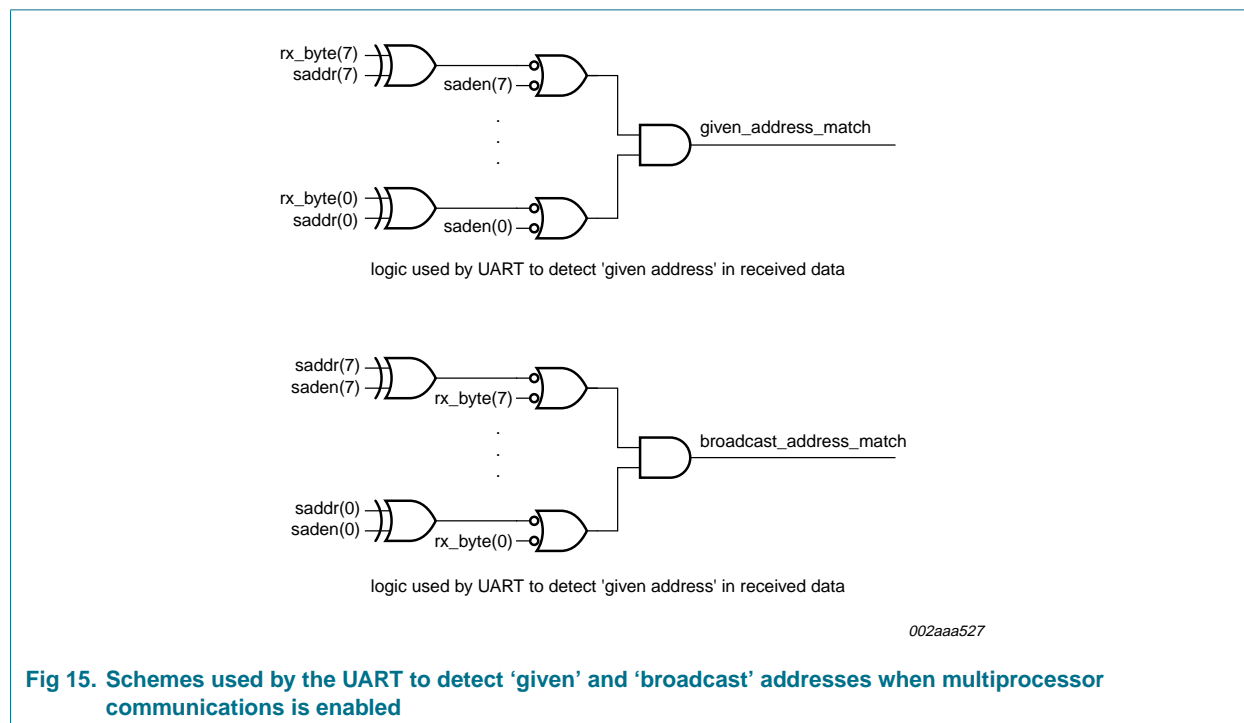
rx_byte(7)
saddr(7)
saden(7)
.
.
.
given_address_match
rx_byte(0)
saddr(0)
saden(0)

logic used by UART to detect 'given address' in received data

saddr(7)
saden(7)
rx_byte(7)
.
.
.
broadcast_address_match
saddr(0)
saden(0)
rx_byte(0)

logic used by UART to detect 'given address' in received data

002aaa527

Fig 15. Schemes used by the UART to detect 'given' and 'broadcast' addresses when multiprocessor communications is enabled